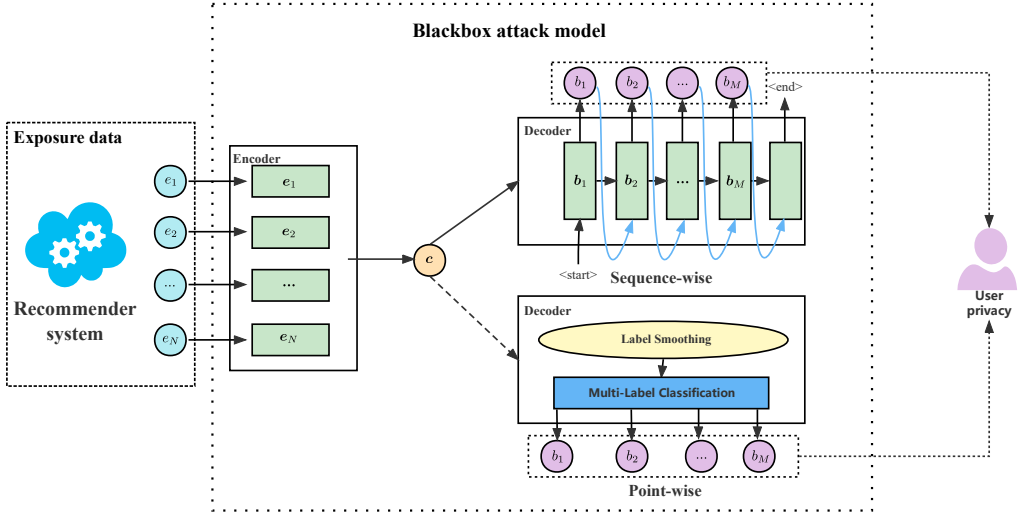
Blackbox attack model

Exposure data

Recommender system

$e_1$

$e_2$

...

$e_N$

Encoder

$\boldsymbol{e}_1$

$\boldsymbol{e}_2$

...

$\boldsymbol{e}_N$

$\boldsymbol{c}$

$b_1$ $b_2$ ... $b_M$ <end>

Decoder

$\boldsymbol{b}_1$ $\boldsymbol{b}_2$ ... $\boldsymbol{b}_M$

<start>

Sequence-wise

Decoder

Label Smoothing

Multi-Label Classification

$b_1$ $b_2$ ... $b_M$

Point-wise

User privacy